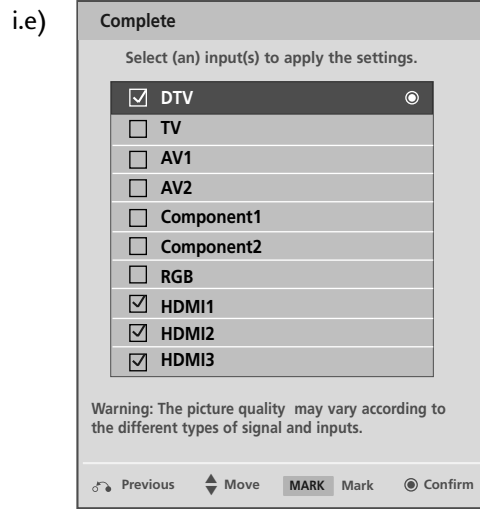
i.e)

Complete

Select (an) input(s) to apply the settings.

☑ DTV ◉
☐ TV
☐ AV1
☐ AV2
☐ Component1
☐ Component2
☐ RGB
☑ HDMI1
☑ HDMI2
☑ HDMI3

Warning: The picture quality may vary according to the different types of signal and inputs.

Previous ▲▼ Move MARK Mark ◉ Confirm